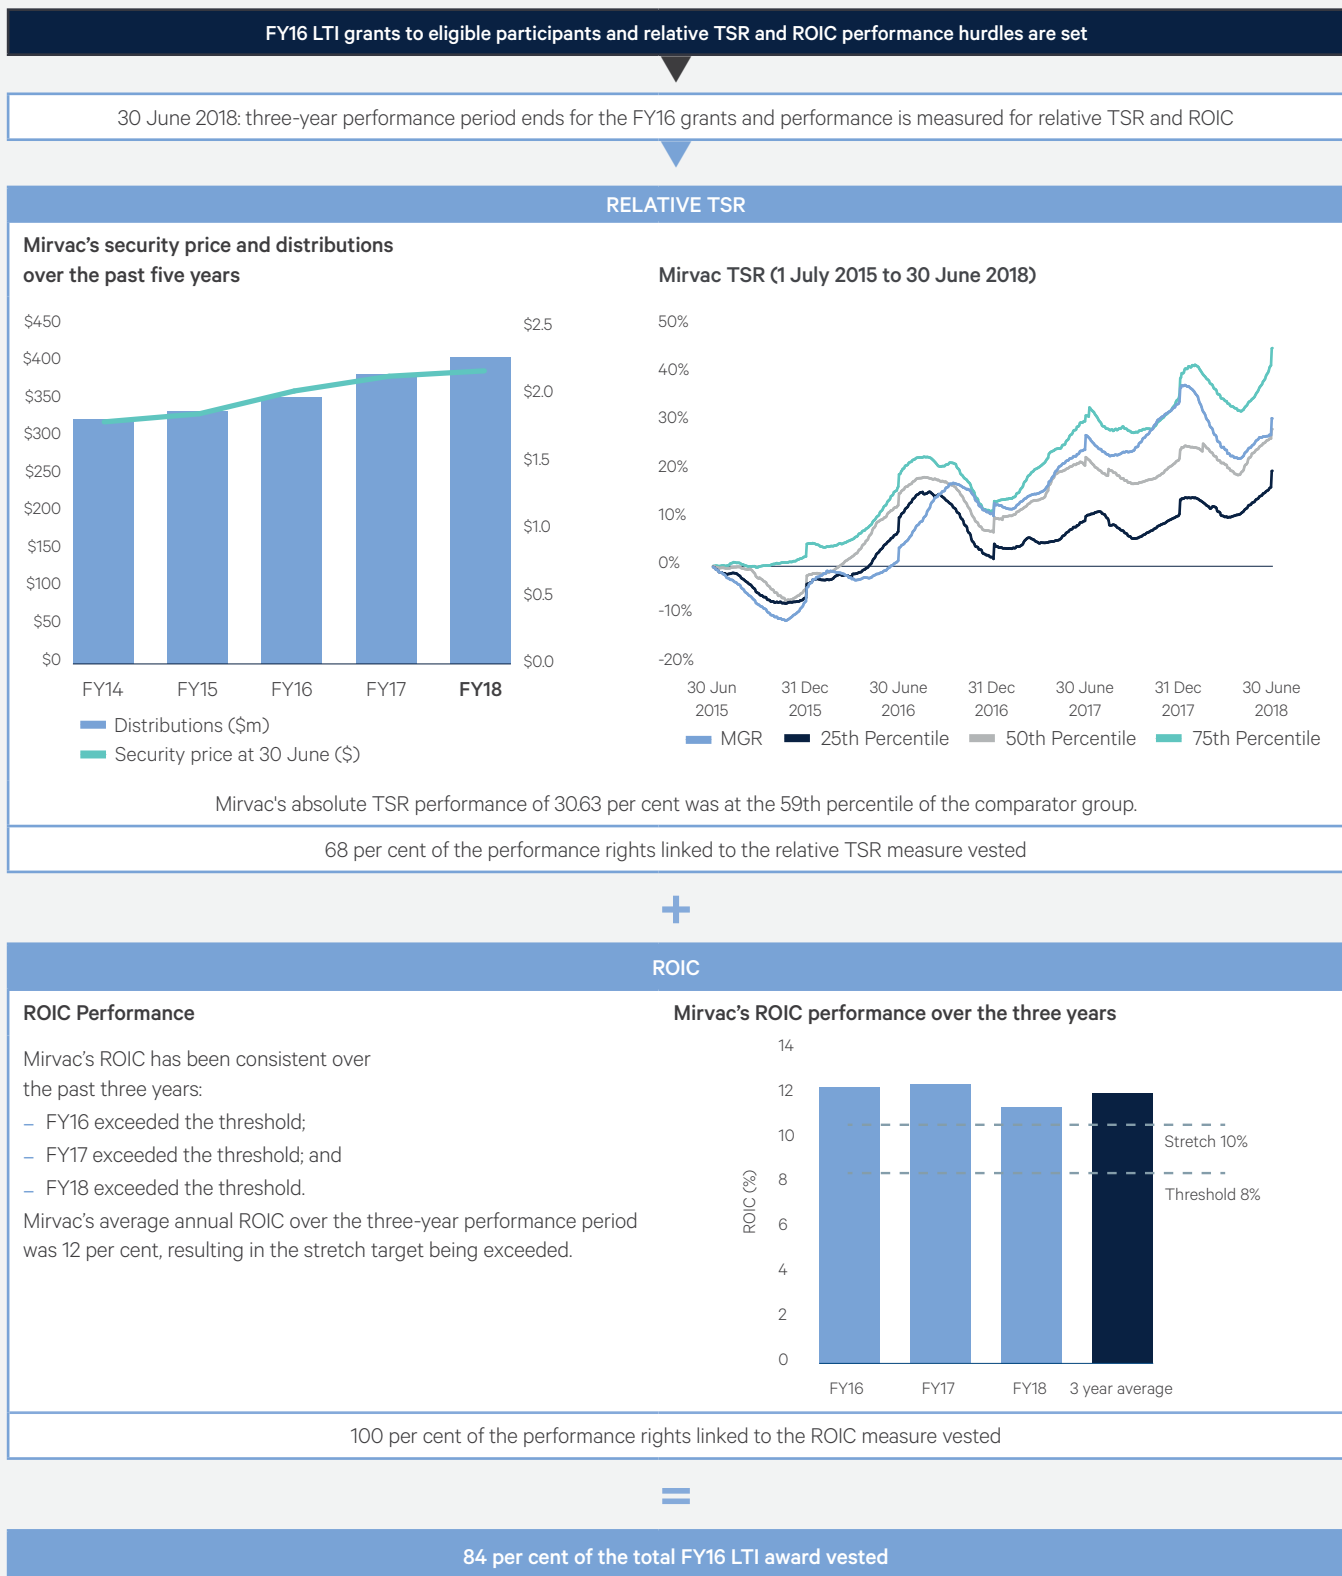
FY16 LTI grants to eligible participants and relative TSR and ROIC performance hurdles are set

30 June 2018: three-year performance period ends for the FY16 grants and performance is measured for relative TSR and ROIC

RELATIVE TSR

Mirvac's security price and distributions over the past five years

$450
$400
$350
$300
$250
$200
$150
$100
$50
$0

$2.5
$2.0
$1.5
$1.0
$0.5
$0.0

FY14 FY15 FY16 FY17 FY18

Distributions ($m)
Security price at 30 June ($)

Mirvac TSR (1 July 2015 to 30 June 2018)

50%
40%
30%
20%
10%
0%
-10%
-20%

30 Jun 2015 31 Dec 2015 30 June 2016 31 Dec 2016 30 June 2017 31 Dec 2017 30 June 2018

MGR 25th Percentile 50th Percentile 75th Percentile

Mirvac's absolute TSR performance of 30.63 per cent was at the 59th percentile of the comparator group.

68 per cent of the performance rights linked to the relative TSR measure vested

+

ROIC

ROIC Performance

Mirvac's ROIC has been consistent over the past three years:
– FY16 exceeded the threshold;
– FY17 exceeded the threshold; and
– FY18 exceeded the threshold.
Mirvac's average annual ROIC over the three-year performance period was 12 per cent, resulting in the stretch target being exceeded.

Mirvac's ROIC performance over the three years

14
12
10
8
6
4
2
0

ROIC (%)

Stretch 10%
Threshold 8%

FY16 FY17 FY18 3 year average

100 per cent of the performance rights linked to the ROIC measure vested

=

84 per cent of the total FY16 LTI award vested